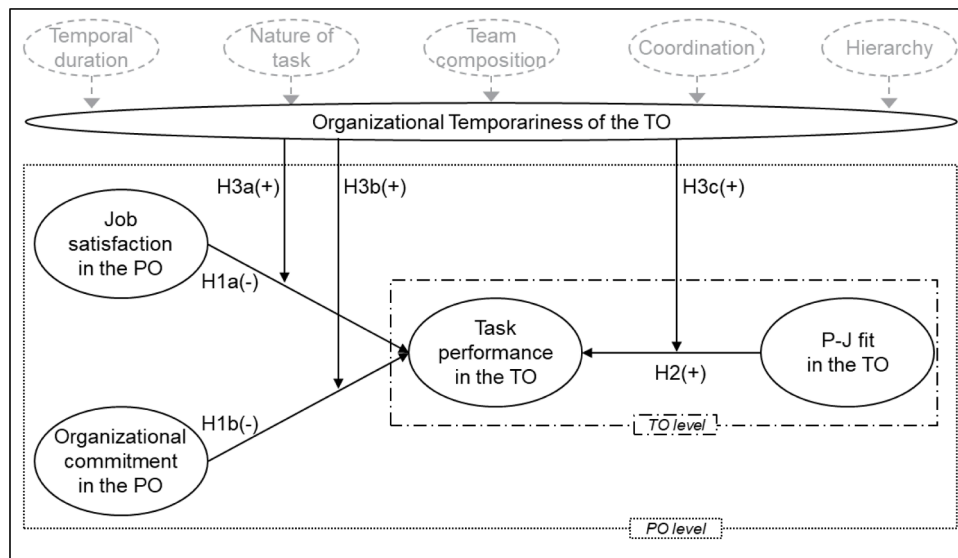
Temporal duration

Nature of task

Team composition

Coordination

Hierarchy

Organizational Temporariness of the TO

H3a(+)

H3b(+)

H3c(+)

Job satisfaction in the PO

H1a(-)

Task performance in the TO

H2(+)

P-J fit in the TO

H1b(-)

Organizational commitment in the PO

TO level

PO level